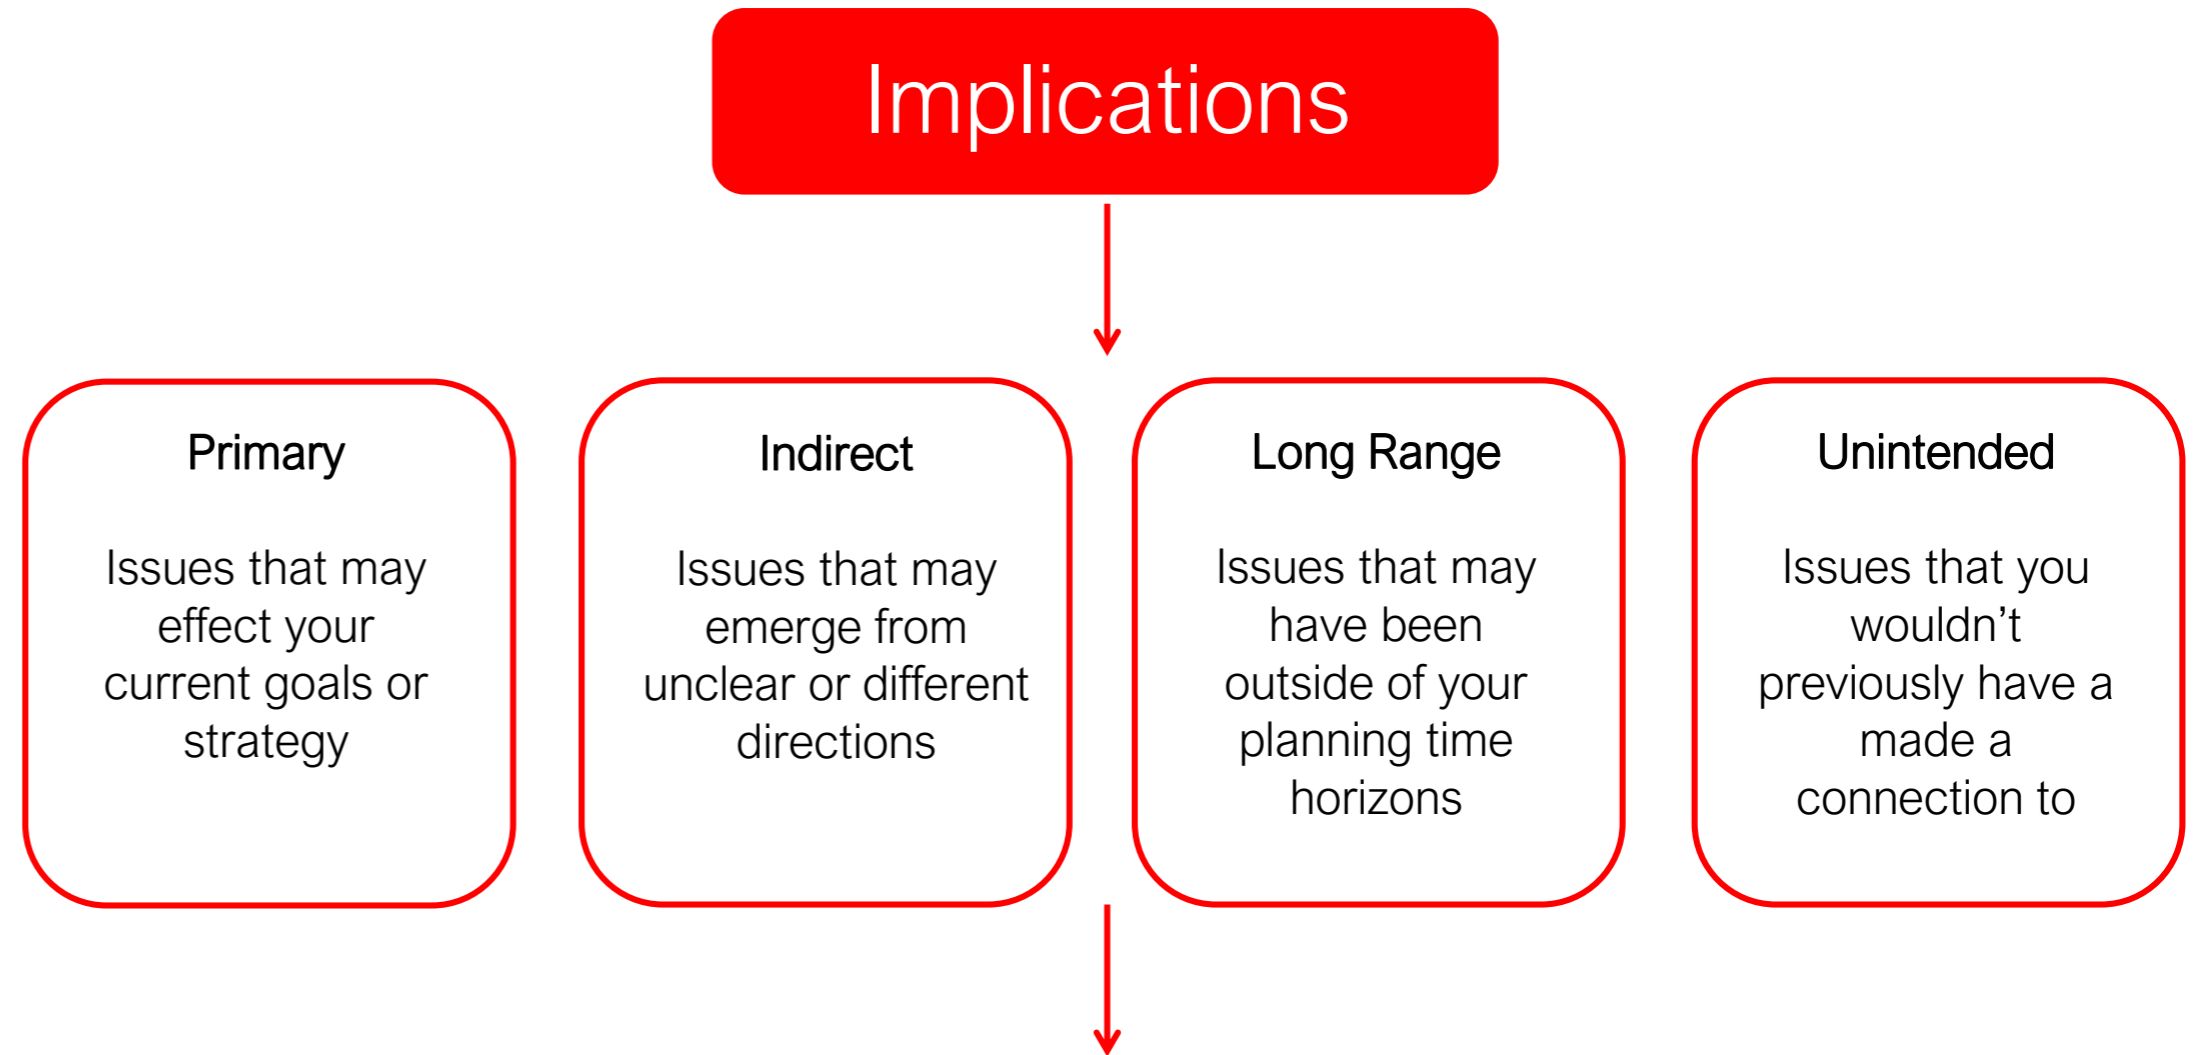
Implications

Primary

Issues that may effect your current goals or strategy

Indirect

Issues that may emerge from unclear or different directions

Long Range

Issues that may have been outside of your planning time horizons

Unintended

Issues that you wouldn’t previously have a made a connection to